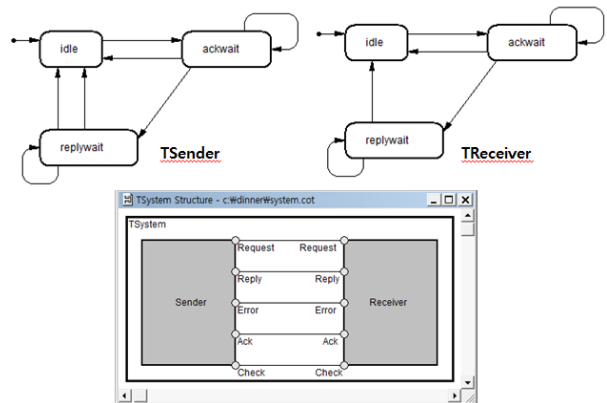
idle

ackwait

replywait

TSender

idle

ackwait

replywait

TReceiver

TSystem Structure - c:₩dinner₩system.cot

TSystem

Sender

Request

Request

Reply

Reply

Error

Error

Ack

Ack

Check

Check

Receiver